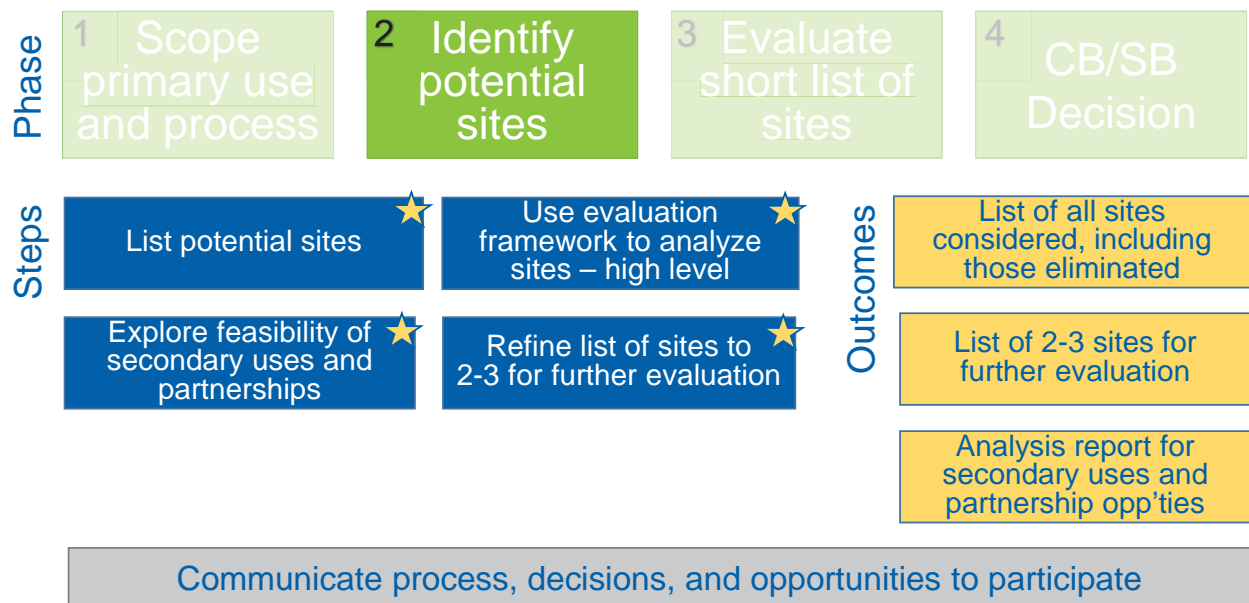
Phase

1 Scope primary use and process

2 Identify potential sites

3 Evaluate short list of sites

4 CB/SB Decision

Steps

List potential sites

Use evaluation framework to analyze sites – high level

Explore feasibility of secondary uses and partnerships

Refine list of sites to 2-3 for further evaluation

Outcomes

List of all sites considered, including those eliminated

List of 2-3 sites for further evaluation

Analysis report for secondary uses and partnership opp'ties

Communicate process, decisions, and opportunities to participate